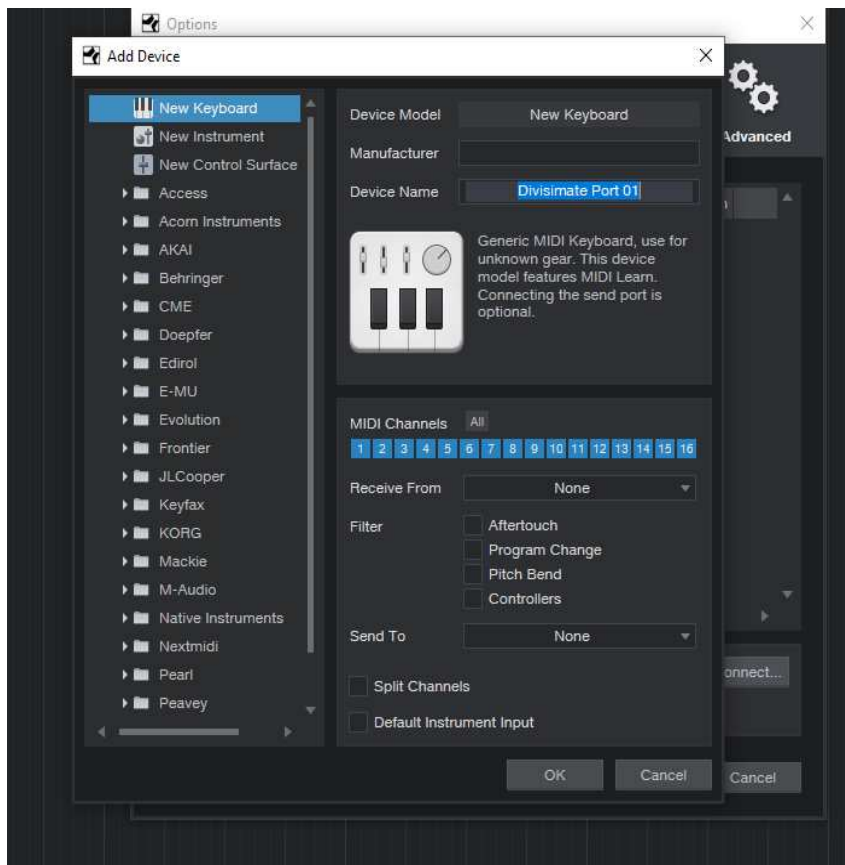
Options

Add Device

New Keyboard
New Instrument
New Control Surface
Access
Acorn Instruments
AKAI
Behringer
CME
Doepfer
Edirol
E-MU
Evolution
Frontier
JLCooper
Keyfax
KORG
Mackie
M-Audio
Native Instruments
Nextmidi
Pearl
Peavey

Device Model New Keyboard
Manufacturer
Device Name Divisimate Port 01

Generic MIDI Keyboard, use for unknown gear. This device model features MIDI Learn. Connecting the send port is optional.

MIDI Channels All
1 2 3 4 5 6 7 8 9 10 11 12 13 14 15 16
Receive From None
Filter
Aftertouch
Program Change
Pitch Bend
Controllers
Send To None
Split Channels
Default Instrument Input

OK Cancel

Advanced
onnect...
Cancel